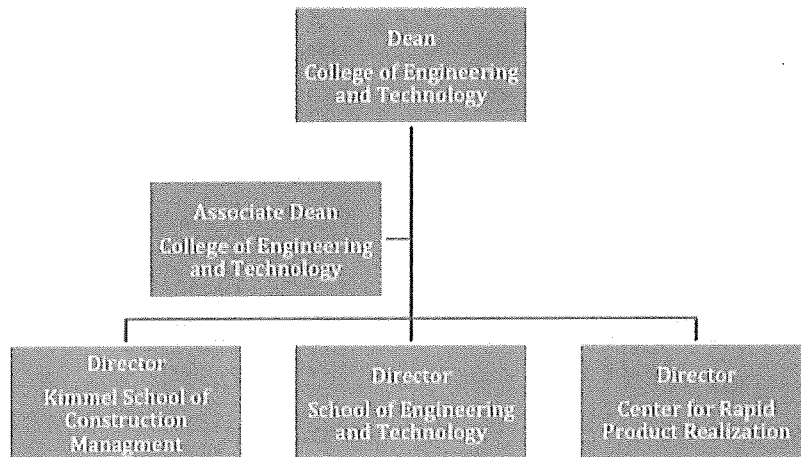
Dean
College of Engineering and Technology

Associate Dean
College of Engineering and Technology

Director
Kimmel School of Construction Managment

Director
School of Engineering and Technology

Director
Center for Rapid Product Realization